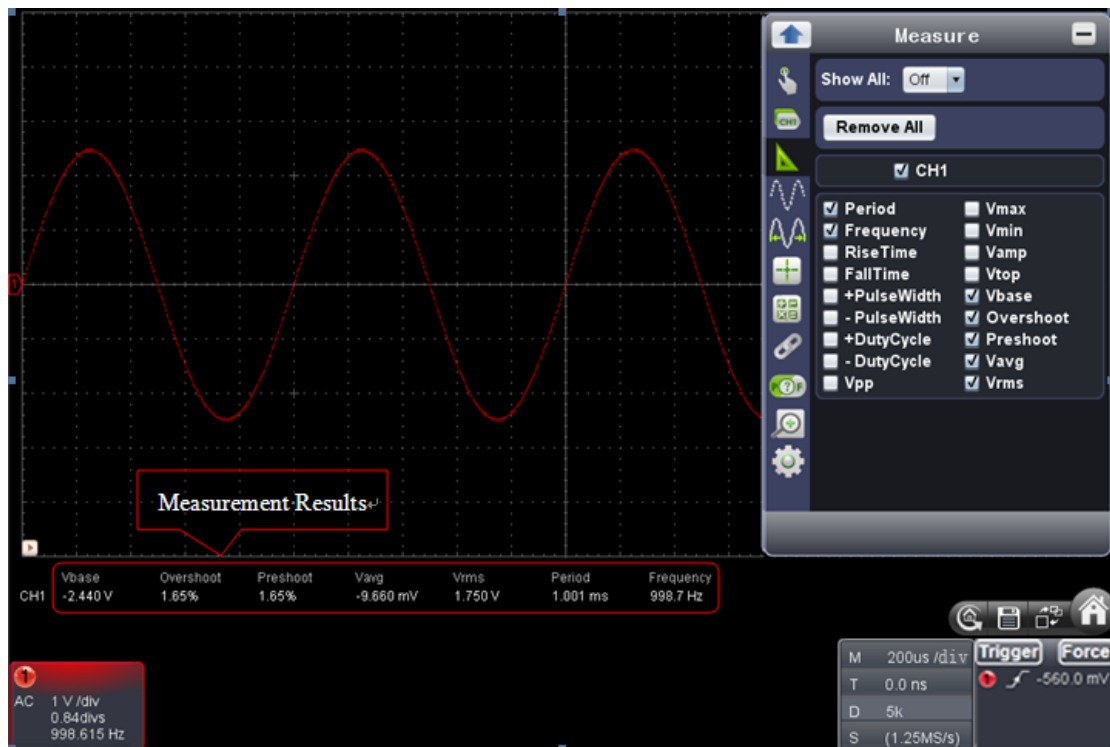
Measure

Show All: Off

Remove All

CH1

Period
Frequency
RiseTime
FallTime
+PulseWidth
- PulseWidth
+DutyCycle
- DutyCycle
Vpp

Vmax
Vmin
Vamp
Vtop
Vbase
Overshoot
Preshoot
Vavg
Vrms

Measurement Results

| | Vbase | Overshoot | Preshoot | Vavg | Vrms | Period | Frequency |
|---|---|---|---|---|---|---|---|
| CH1 | -2.440 V | 1.65% | 1.65% | -9.660 mV | 1.750 V | 1.001 ms | 998.7 Hz |

AC 1 V /div
0.84divs
998.615 Hz

M 200us /div
T 0.0 ns
D 5k
S (1.25MS/s)

Trigger Force
-560.0 mV